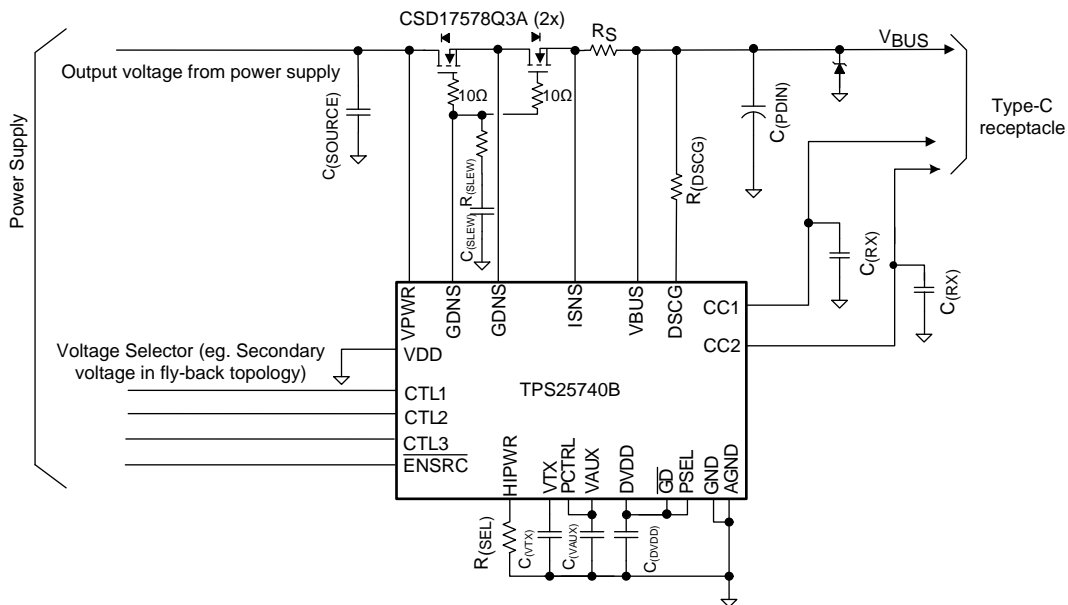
CSD17578Q3A (2x)

$R_S$

$V_{BUS}$

Output voltage from power supply

Power Supply

$10\Omega$

$10\Omega$

$C_{(SOURCE)}$

$R_{(SLEW)}$

$C_{(SLEW)}$

$R_{(DSCG)}$

$C_{(PDIN)}$

Type-C receptacle

$C_{(RX)}$

$C_{(RX)}$

VPWR

GDNS

GDNS

ISNS

VBUS

DSCG

CC1

CC2

Voltage Selector (eg. Secondary voltage in fly-back topology)

VDD

CTL1

CTL2

CTL3

$\overline{ENSRC}$

TPS25740B

HIPWR

VTX

PCTRL

VAUX

DVDD

$\overline{GD}$

PSEL

GND

AGND

$R_{(SEL)}$

$C_{(VTX)}$

$C_{(VAUX)}$

$C_{(DVDD)}$